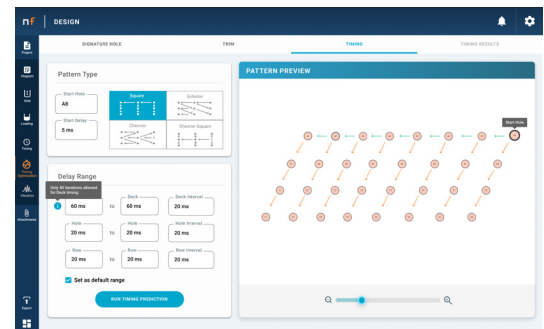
nf | DESIGN

Project
Diagram
Hole
Loading
Timing
Timing Optimisation
Elevation
Attachments
Export

SIGNATURE HOLE
TRIM
TIMING
TIMING RESULTS

Pattern Type

Start Hole
All

Start Delay
5 ms

Square
Echelon
Chevron
Chevron Square

Delay Range

Only 65 iterations allowed for Deck timing

Deck
60 ms
to
Deck
60 ms
Deck Interval
20 ms

Hole
20 ms
to
Hole
20 ms
Hole Interval
20 ms

Row
20 ms
to
Row
20 ms
Row Interval
20 ms

Set as default range

RUN TIMING PREDICTION

PATTERN PREVIEW

Start Hole